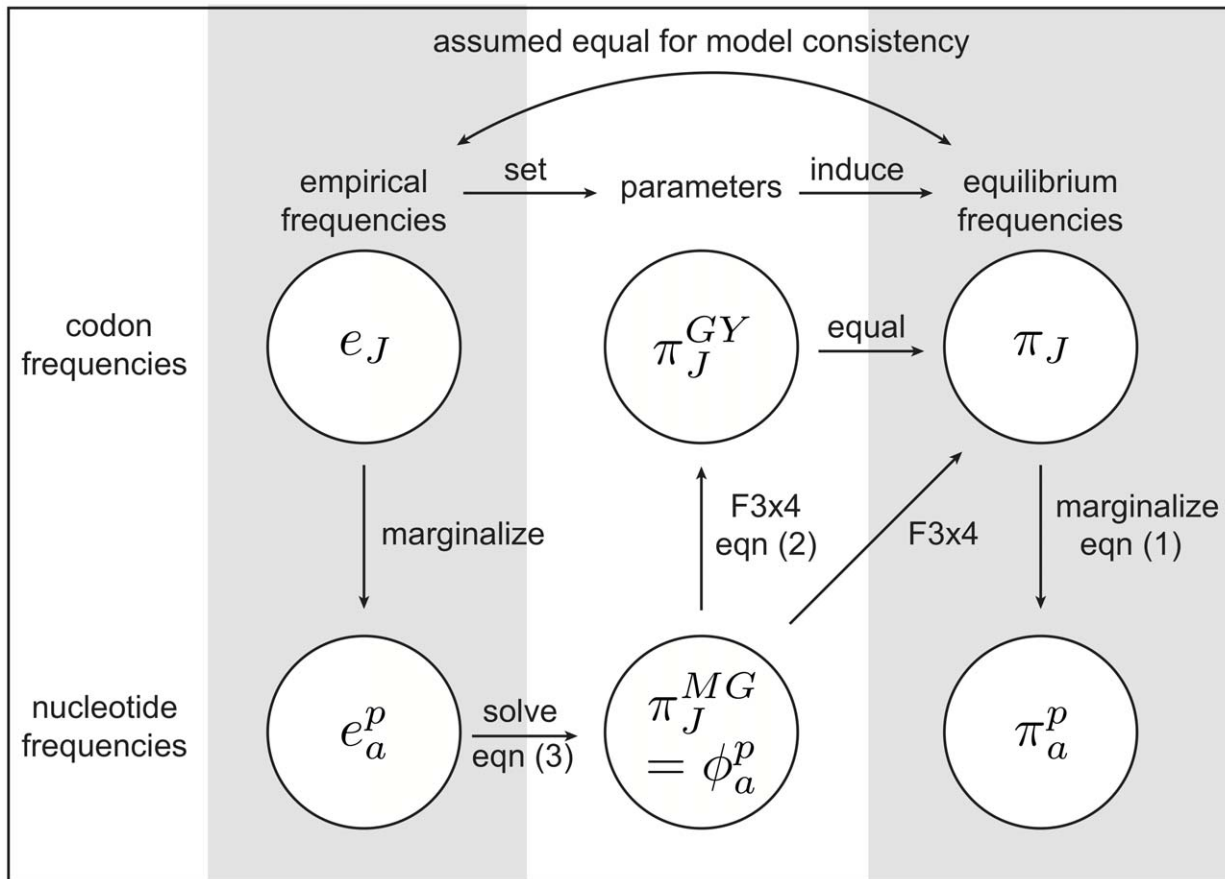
assumed equal for model consistency

empirical frequencies

set

parameters

induce

equilibrium frequencies

codon frequencies

$e_J$

$\pi_J^{GY}$

equal

$\pi_J$

marginalize

F3x4 eqn (2)

F3x4

marginalize eqn (1)

nucleotide frequencies

$e_a^p$

solve eqn (3)

$\pi_J^{MG} = \phi_a^p$

$\pi_a^p$